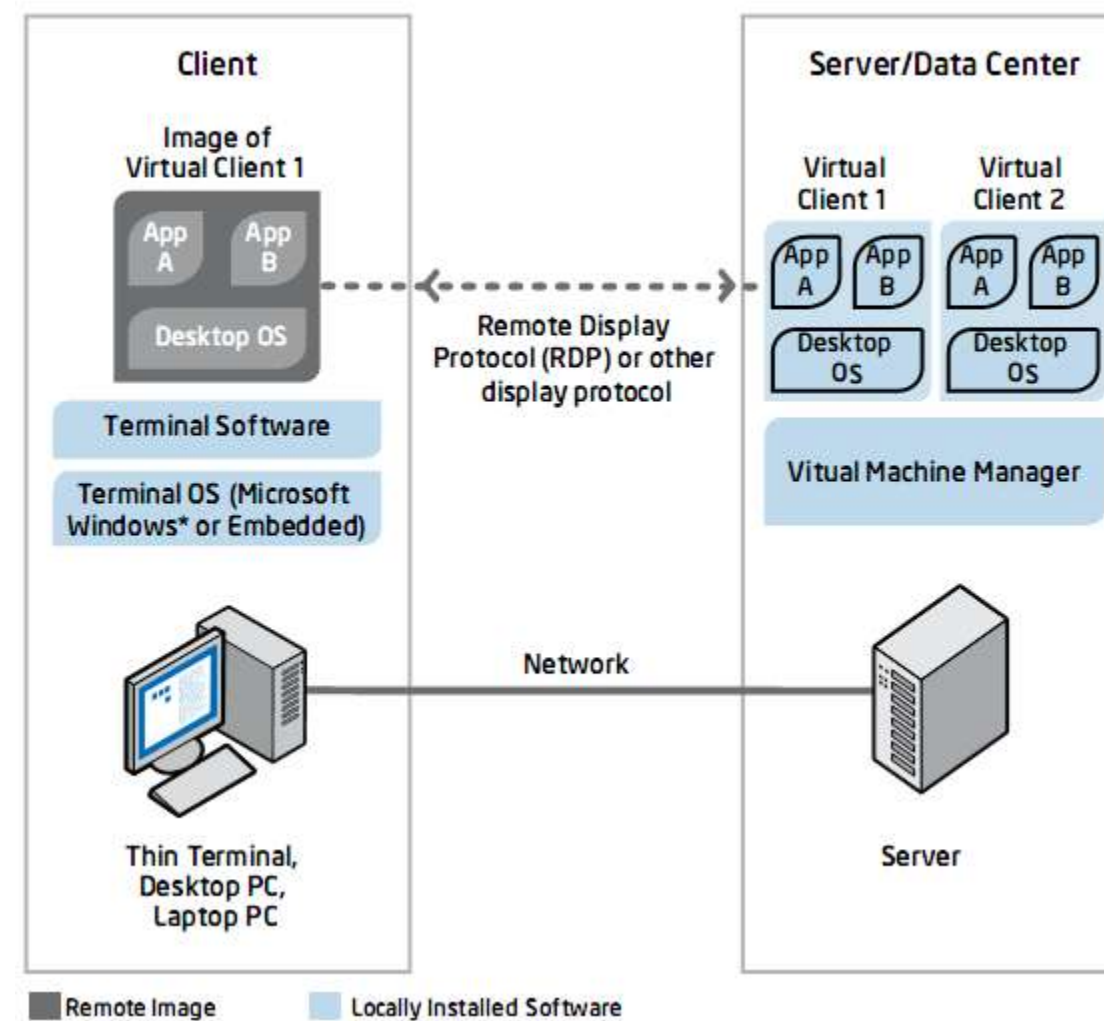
Client

Image of Virtual Client 1

App A

App B

Desktop OS

Terminal Software

Terminal OS (Microsoft Windows* or Embedded)

Thin Terminal, Desktop PC, Laptop PC

Remote Display Protocol (RDP) or other display protocol

Network

Server/Data Center

Virtual Client 1

App A

App B

Desktop OS

Virtual Client 2

App A

App B

Desktop OS

Vitual Machine Manager

Server

Remote Image

Locally Installed Software